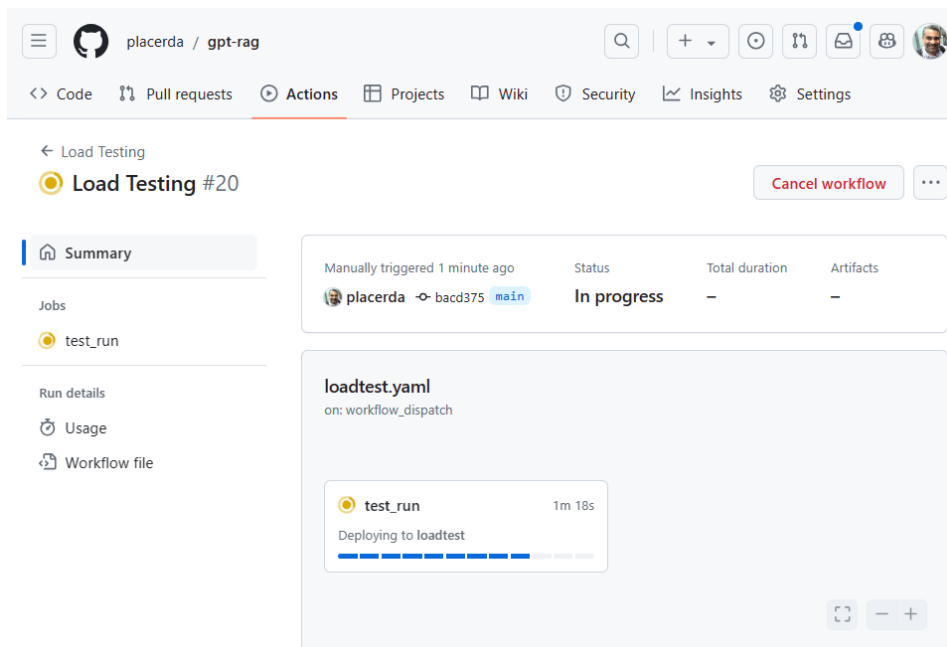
placerda / gpt-rag

+

Code Pull requests Actions Projects Wiki Security Insights Settings

← Load Testing

Load Testing #20

Cancel workflow

Summary

Jobs

test_run

Run details

Usage

Workflow file

Manually triggered 1 minute ago

placerda bacd375 main

Status

In progress

Total duration

–

Artifacts

–

loadtest.yaml

on: workflow_dispatch

test_run 1m 18s

Deploying to loadtest

− +